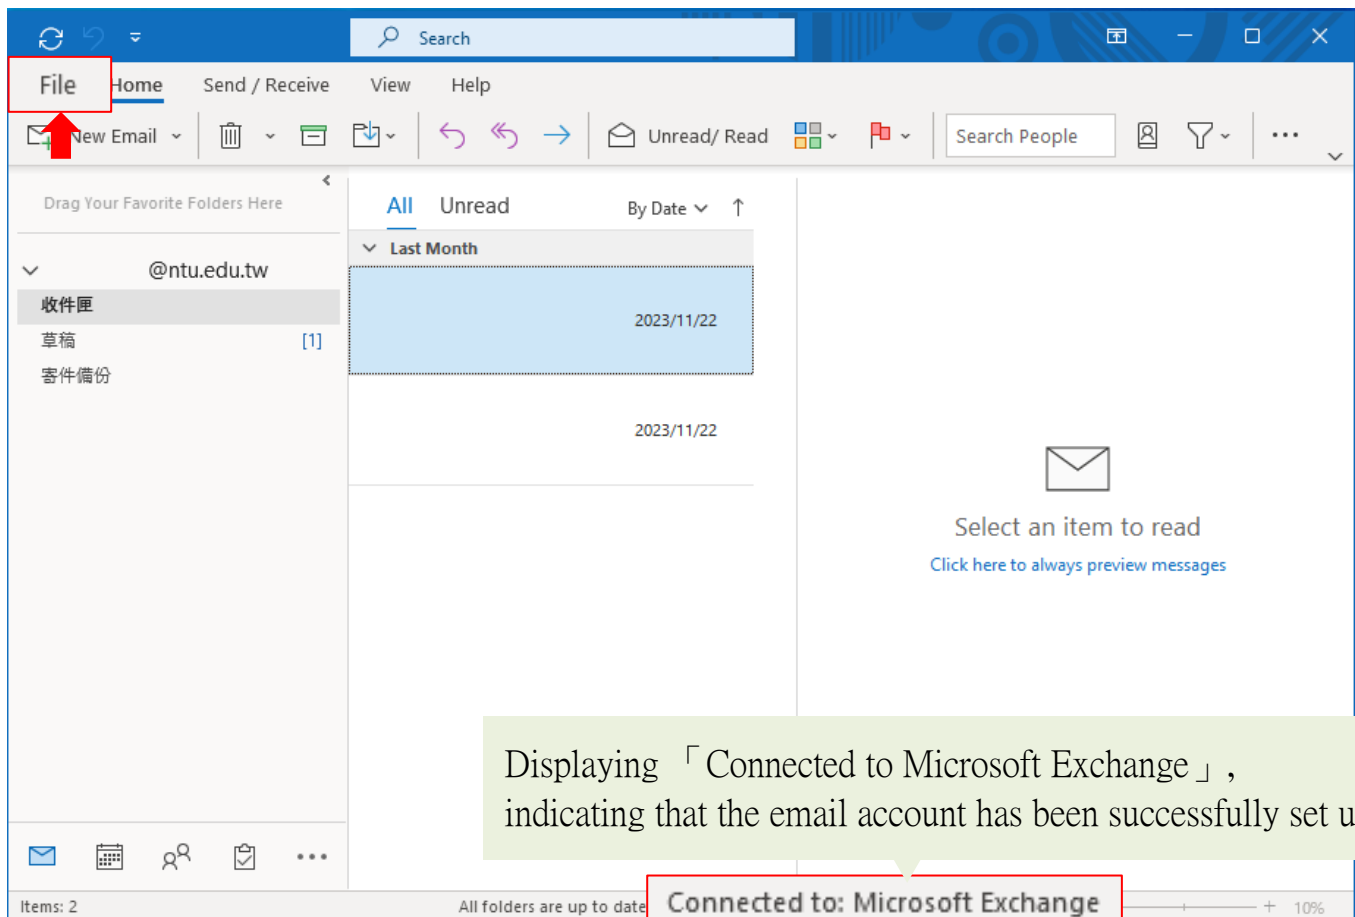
Search

File Home Send / Receive View Help

New Email Unread/ Read Search People

Drag Your Favorite Folders Here

@ntu.edu.tw

收件匣

草稿 [1]

寄件備份

All Unread By Date

Last Month

2023/11/22

2023/11/22

Select an item to read

Click here to always preview messages

Displaying 「Connected to Microsoft Exchange」, indicating that the email account has been successfully set u

Items: 2 All folders are up to date Connected to: Microsoft Exchange 10%